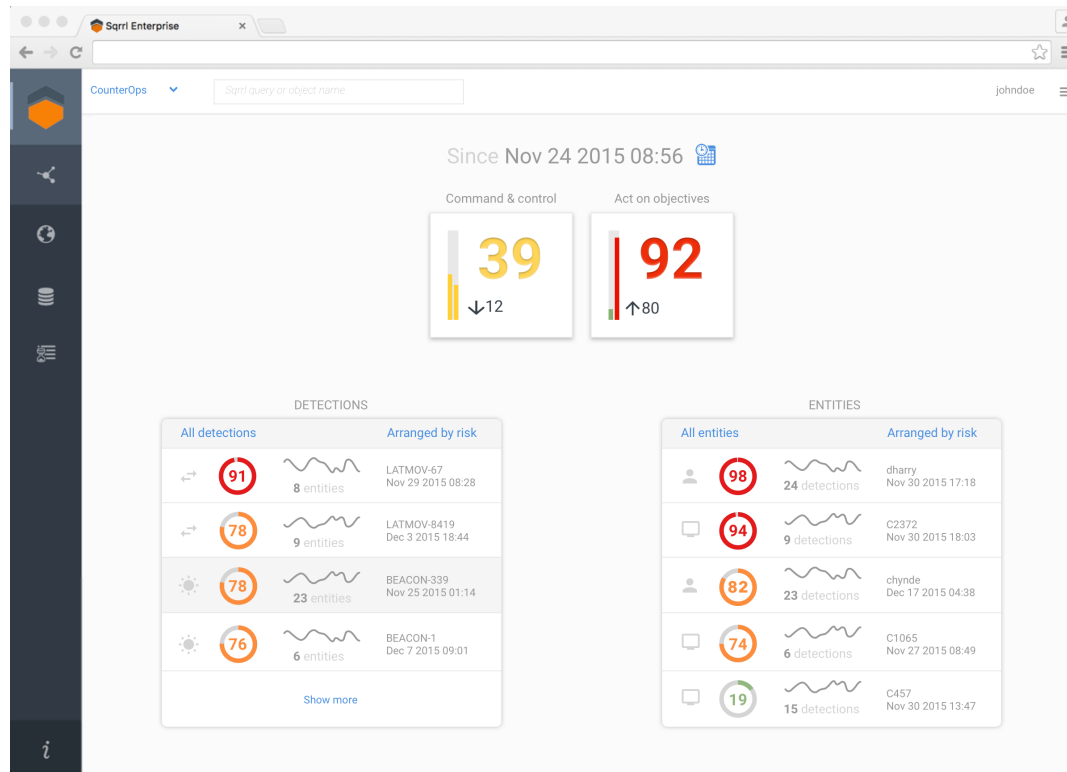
Sqrrl Enterprise ×

CounterOps

Sqrrl query or object name

johndoe

Since Nov 24 2015 08:56

Command & control

39

↓12

Act on objectives

92

↑80

DETECTIONS

All detections

Arranged by risk

91 8 entities LATMOV-67 Nov 29 2015 08:28

78 9 entities LATMOV-8419 Dec 3 2015 18:44

78 23 entities BEACON-339 Nov 25 2015 01:14

76 6 entities BEACON-1 Dec 7 2015 09:01

Show more

ENTITIES

All entities

Arranged by risk

98 24 detections dharry Nov 30 2015 17:18

94 9 detections C2372 Nov 30 2015 18:03

82 23 detections chynde Dec 17 2015 04:38

74 6 detections C1065 Nov 27 2015 08:49

19 15 detections C457 Nov 30 2015 13:47

i